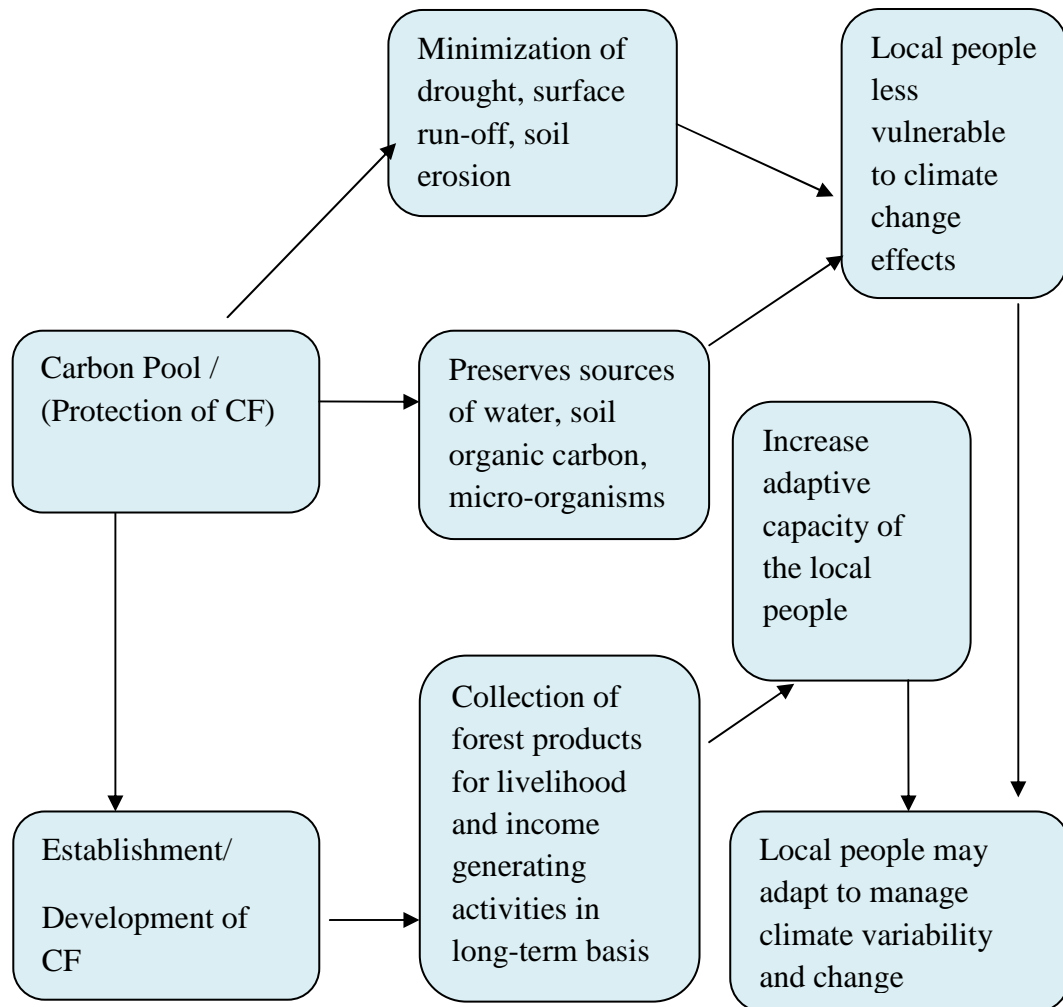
Minimization of drought, surface run-off, soil erosion

Local people less vulnerable to climate change effects

Carbon Pool / (Protection of CF)

Preserves sources of water, soil organic carbon, micro-organisms

Increase adaptive capacity of the local people

Collection of forest products for livelihood and income generating activities in long-term basis

Establishment/ Development of CF

Local people may adapt to manage climate variability and change